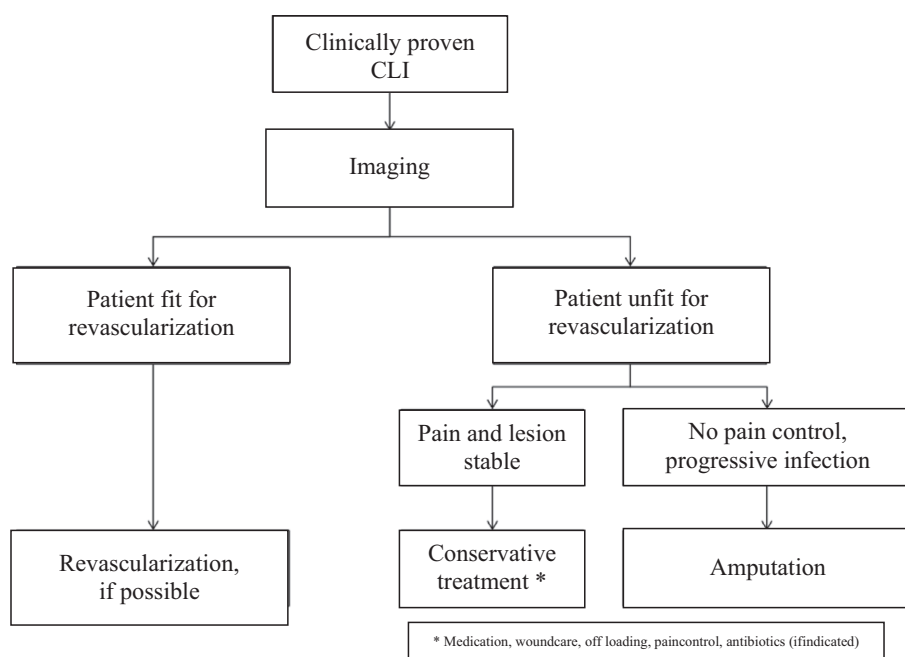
Clinically proven CLI

Imaging

Patient fit for revascularization

Patient unfit for revascularization

Pain and lesion stable

No pain control, progressive infection

Revascularization, if possible

Conservative treatment *

Amputation

* Medication, woundcare, off loading, paincontrol, antibiotics (ifindicated)